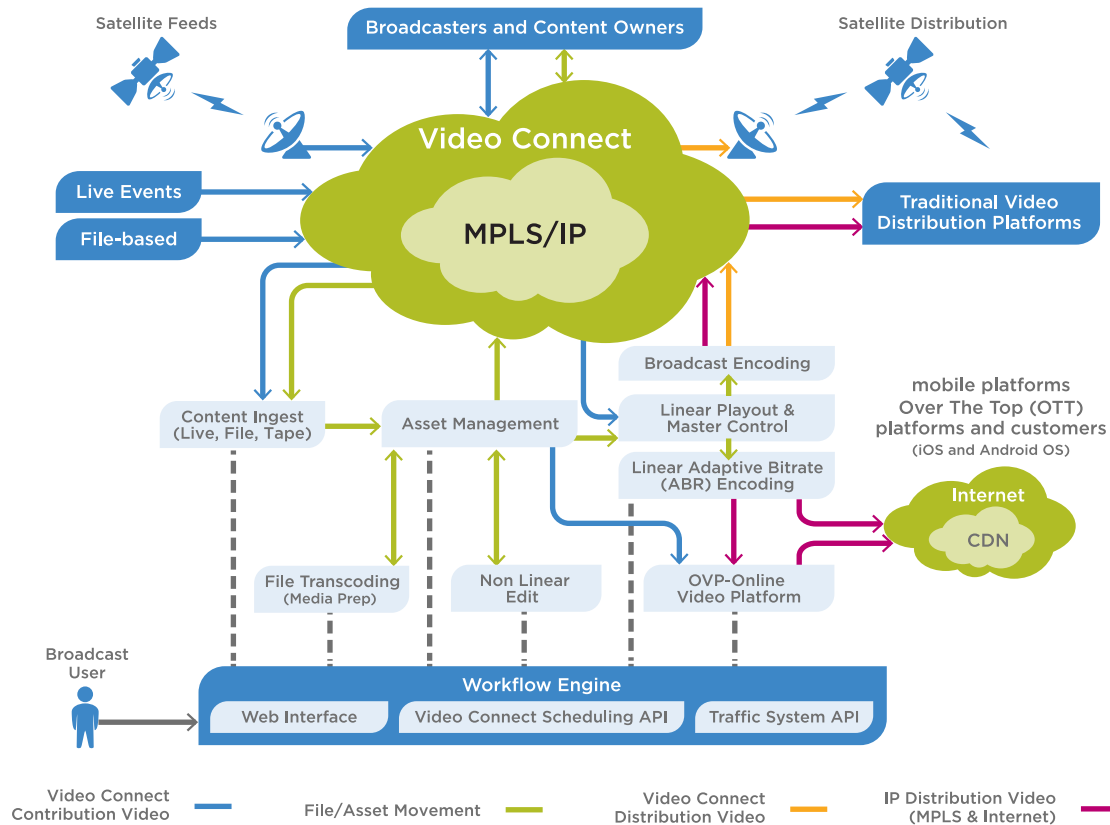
Satellite Feeds

Broadcasters and Content Owners

Satellite Distribution

Video Connect

MPLS/IP

Live Events

File-based

Traditional Video Distribution Platforms

Broadcast Encoding

mobile platforms Over The Top (OTT) platforms and customers (iOS and Android OS)

Content Ingest (Live, File, Tape)

Asset Management

Linear Playout & Master Control

Linear Adaptive Bitrate (ABR) Encoding

Internet

CDN

File Transcoding (Media Prep)

Non Linear Edit

OVP-Online Video Platform

Broadcast User

Workflow Engine

Web Interface

Video Connect Scheduling API

Traffic System API

Video Connect Contribution Video

File/Asset Movement

Video Connect Distribution Video

IP Distribution Video (MPLS & Internet)